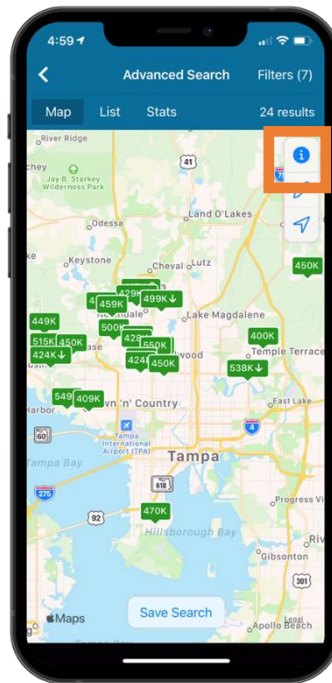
4:59
Advanced Search
Filters (7)
Map
List
Stats
24 results
River Ridge
chey
Jay B. Starkey Wilderness Park
41
Land O'Lakes
Odessa
Keystone
Cheval
Lutz
450K
429K
459K
499K
449K
500K
Lake Magdalene
400K
515K
450K
428K
550K
424K
Temple Terrace
450K
538K
549K
409K
Town 'n' Country
Harbor
60
4
Tampa International Airport (TPA)
Tampa Bay
Tampa
275
618
92
470K
Hillsborough Bay
Gibsonton
301
Maps
Save Search
Apollo Beach